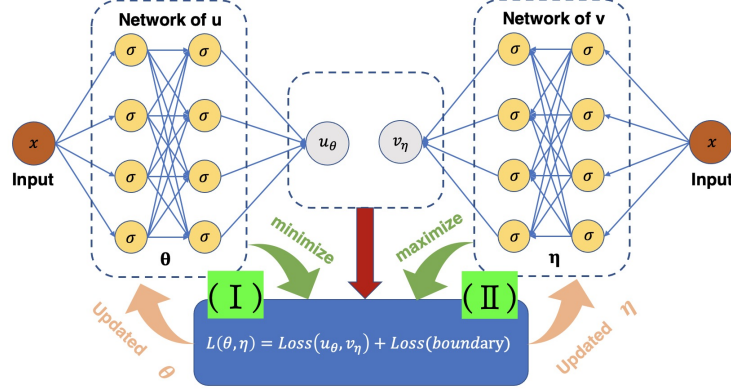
Network of u

$\sigma$ $\sigma$
$\sigma$ $\sigma$
$\sigma$ $\sigma$
$\sigma$ $\sigma$

$x$
Input

θ

$u_\theta$

$v_\eta$

Network of v

$\sigma$ $\sigma$
$\sigma$ $\sigma$
$\sigma$ $\sigma$
$\sigma$ $\sigma$

$x$
Input

η

minimize

maximize

(Ⅰ)

(Ⅱ)

Updated θ

Updated η

$L(\theta, \eta) = Loss(u_\theta, v_\eta) + Loss(boundary)$